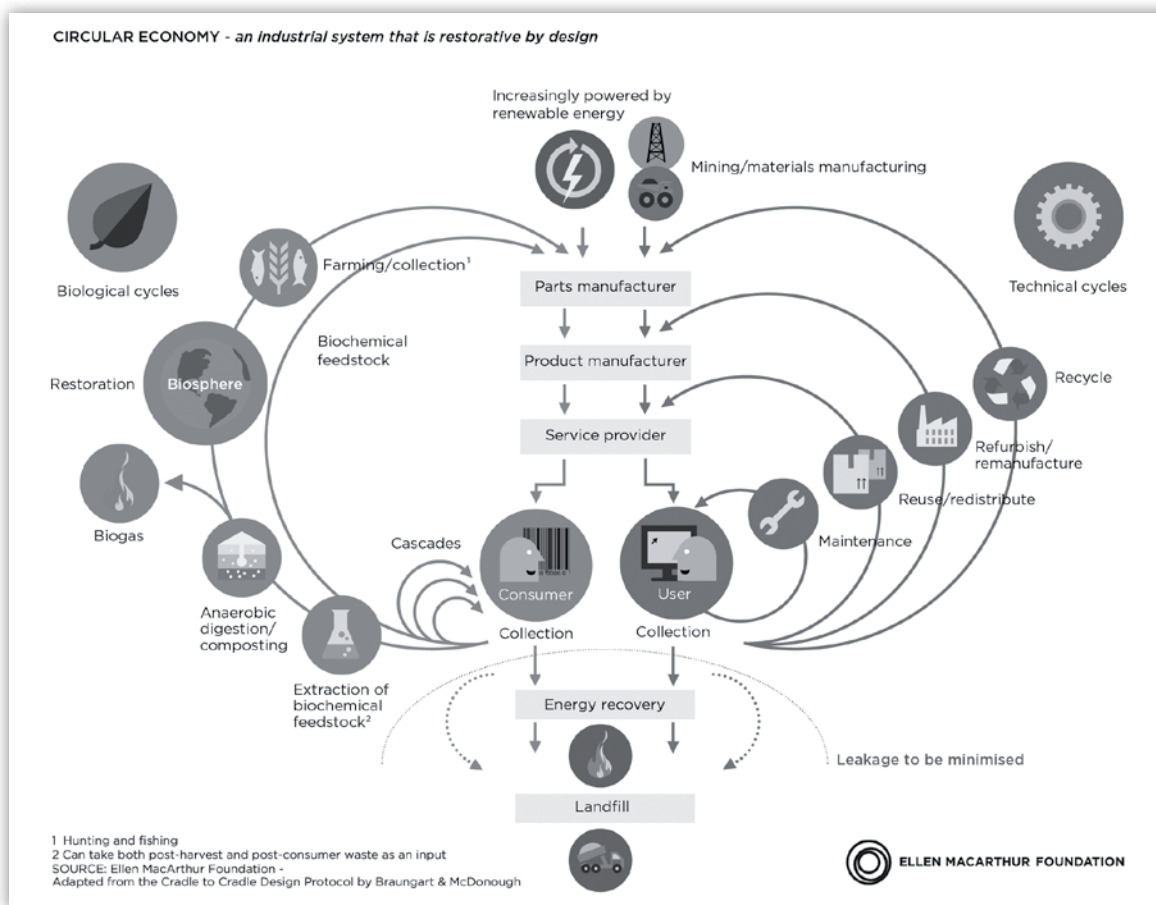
CIRCULAR ECONOMY - *an industrial system that is restorative by design*

Increasingly powered by renewable energy

Mining/materials manufacturing

Biological cycles

Technical cycles

Farming/collection$^1$

Parts manufacturer

Biochemical feedstock

Product manufacturer

Restoration

Biosphere

Recycle

Service provider

Refurbish/ remanufacture

Reuse/redistribute

Biogas

Maintenance

Cascades

Consumer

User

Anaerobic digestion/ composting

Collection

Collection

Extraction of biochemical feedstock$^2$

Energy recovery

Leakage to be minimised

Landfill

1 Hunting and fishing
2 Can take both post-harvest and post-consumer waste as an input
SOURCE: Ellen MacArthur Foundation -
Adapted from the Cradle to Cradle Design Protocol by Braungart & McDonough

ELLEN MACARTHUR FOUNDATION